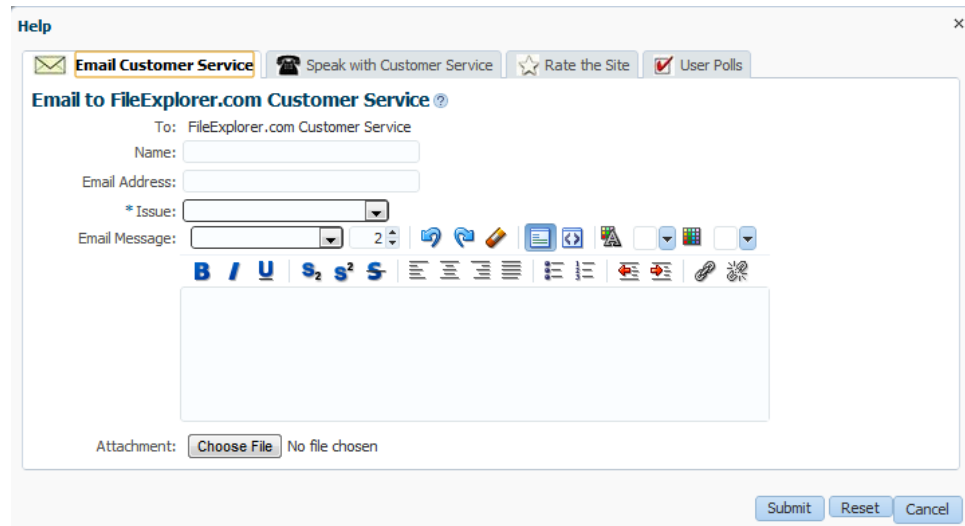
Help

×

Email Customer Service | Speak with Customer Service | Rate the Site | User Polls

Email to FileExplorer.com Customer Service

To: FileExplorer.com Customer Service

Name:

Email Address:

* Issue:

Email Message: 2

B I U S₂ S² S

Attachment: Choose File No file chosen

Submit Reset Cancel